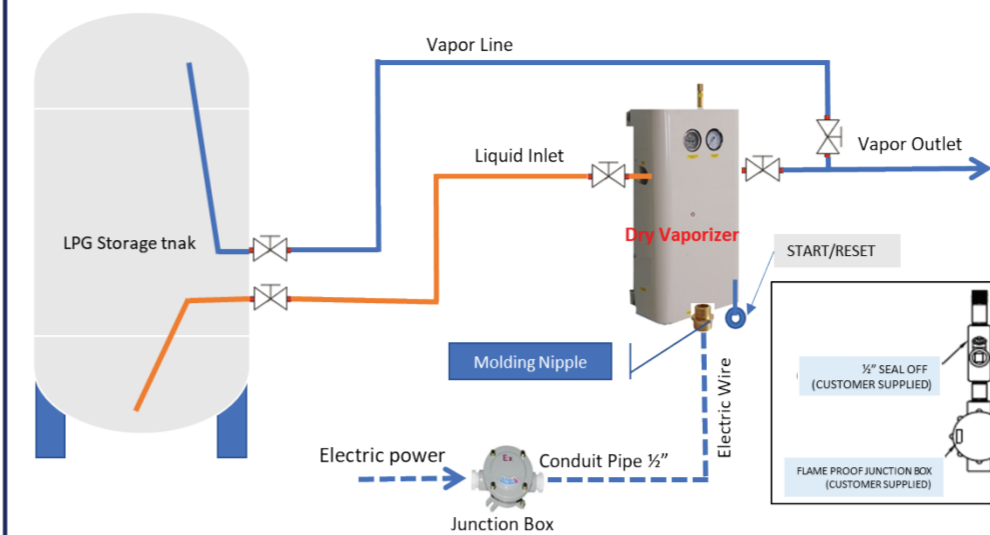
Vapor Line

Liquid Inlet

Vapor Outlet

LPG Storage tnak

Dry Vaporizer

START/RESET

Molding Nipple

Electric Wire

½" SEAL OFF
(CUSTOMER SUPPLIED)

FLAME PROOF JUNCTION BOX
(CUSTOMER SUPPLIED)

Electric power

Ex

Conduit Pipe ½"

Junction Box